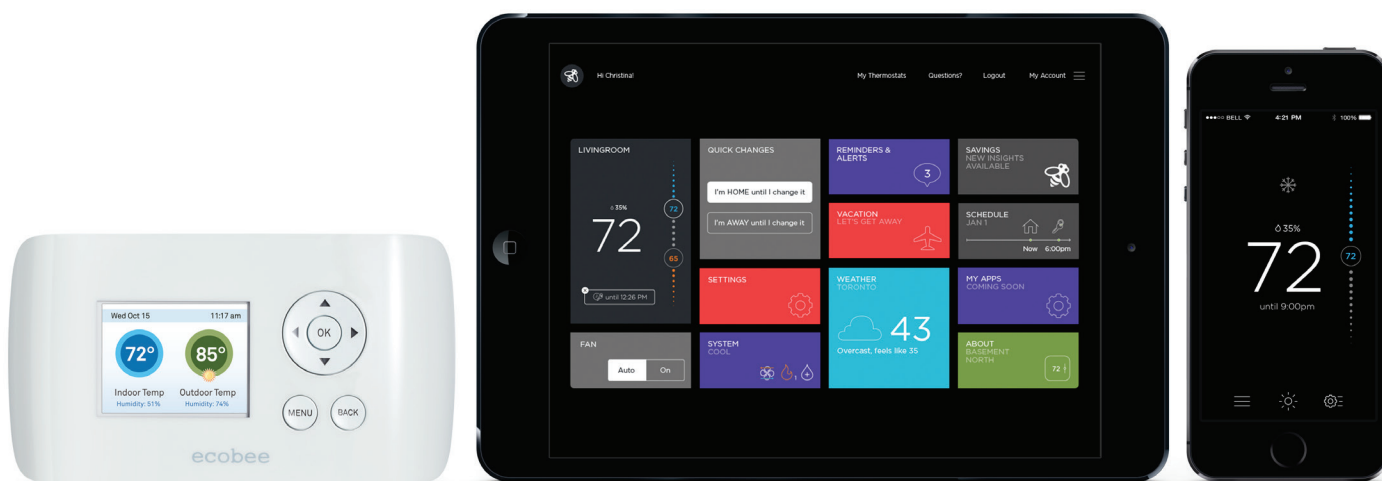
Wed Oct 15 11:17 am

72°

85°

Indoor Temp
Humidity: 51%

Outdoor Temp
Humidity: 74%

OK

MENU

BACK

ecobee

Hi Christina!

My Thermostats Questions? Logout My Account

LIVINGROOM

35%

72

72

65

until 12:26 PM

QUICK CHANGES

I'm HOME until I change it

I'm AWAY until I change it

REMINDERS & ALERTS

3

SAVINGS
NEW INSIGHTS AVAILABLE

VACATION
LET'S GET AWAY

SCHEDULE
JAN 1

Now 6:00pm

SETTINGS

WEATHER
TORONTO

43

Overcast, feels like 35

MY APPS
COMING SOON

FAN

Auto On

SYSTEM
COOL

ABOUT
BASEMENT
NORTH

72

●●●○○ BELL 4:21 PM 100%

35%

72

72

until 9:00pm